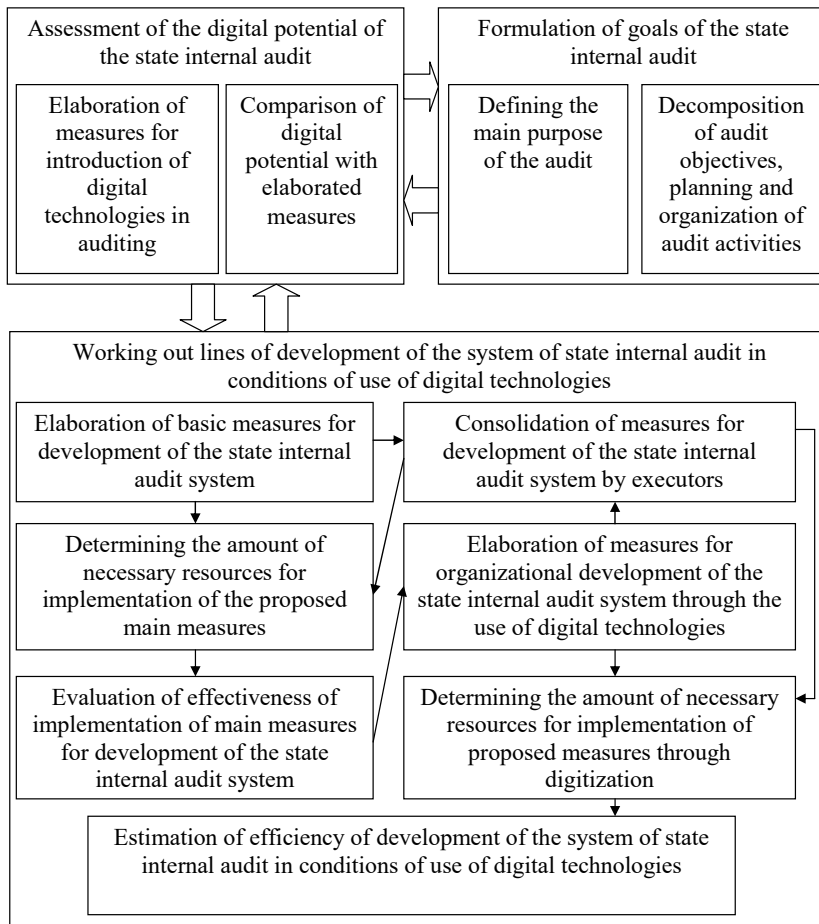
Assessment of the digital potential of the state internal audit

Elaboration of measures for introduction of digital technologies in auditing

Comparison of digital potential with elaborated measures

Formulation of goals of the state internal audit

Defining the main purpose of the audit

Decomposition of audit objectives, planning and organization of audit activities

Working out lines of development of the system of state internal audit in conditions of use of digital technologies

Elaboration of basic measures for development of the state internal audit system

Consolidation of measures for development of the state internal audit system by executors

Determining the amount of necessary resources for implementation of the proposed main measures

Elaboration of measures for organizational development of the state internal audit system through the use of digital technologies

Evaluation of effectiveness of implementation of main measures for development of the state internal audit system

Determining the amount of necessary resources for implementation of proposed measures through digitization

Estimation of efficiency of development of the system of state internal audit in conditions of use of digital technologies